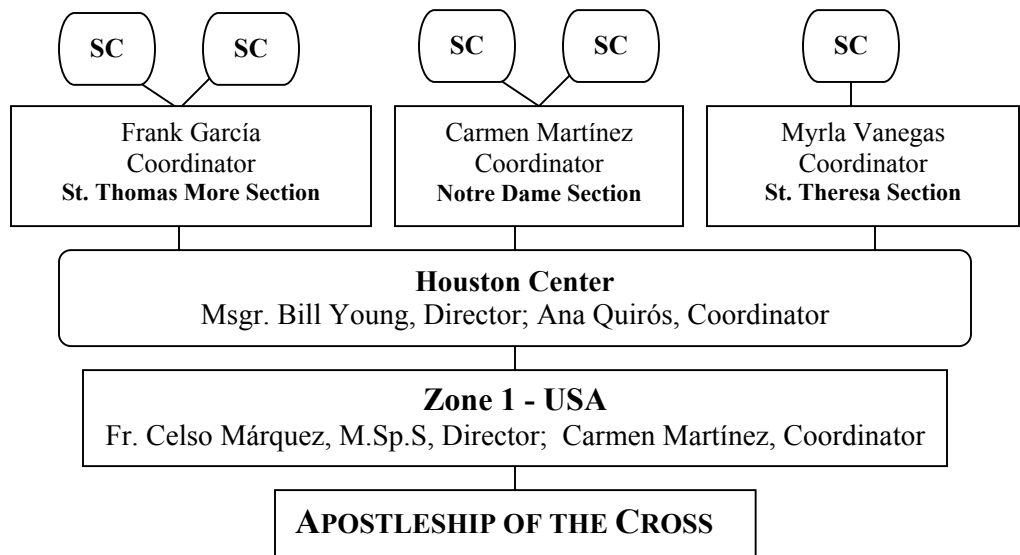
SC SC SC SC SC

Frank García
Coordinator
**St. Thomas More Section**

Carmen Martínez
Coordinator
**Notre Dame Section**

Myrla Vanegas
Coordinator
**St. Theresa Section**

**Houston Center**
Msgr. Bill Young, Director; Ana Quirós, Coordinator

**Zone 1 - USA**
Fr. Celso Márquez, M.Sp.S, Director; Carmen Martínez, Coordinator

**APOSTLESHIP OF THE CROSS**